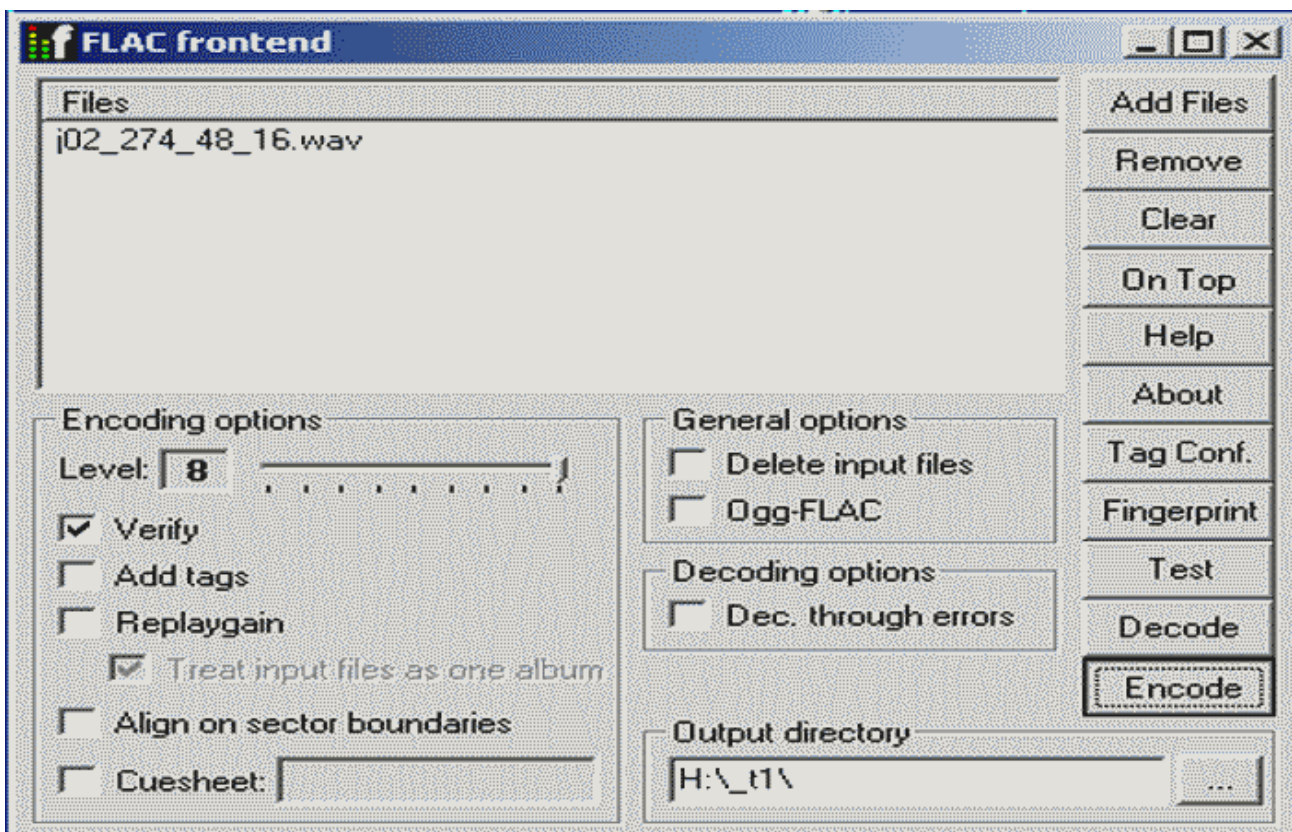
FLAC frontend

Files
j02_274_48_16.wav

Add Files
Remove
Clear
On Top
Help
About
Tag Conf.
Fingerprint
Test
Decode
Encode

Encoding options
Level: 8
Verify
Add tags
Replaygain
Treat input files as one album
Align on sector boundaries
Cuesheet:

General options
Delete input files
Ogg-FLAC

Decoding options
Dec. through errors

Output directory
H:\_t1\
...